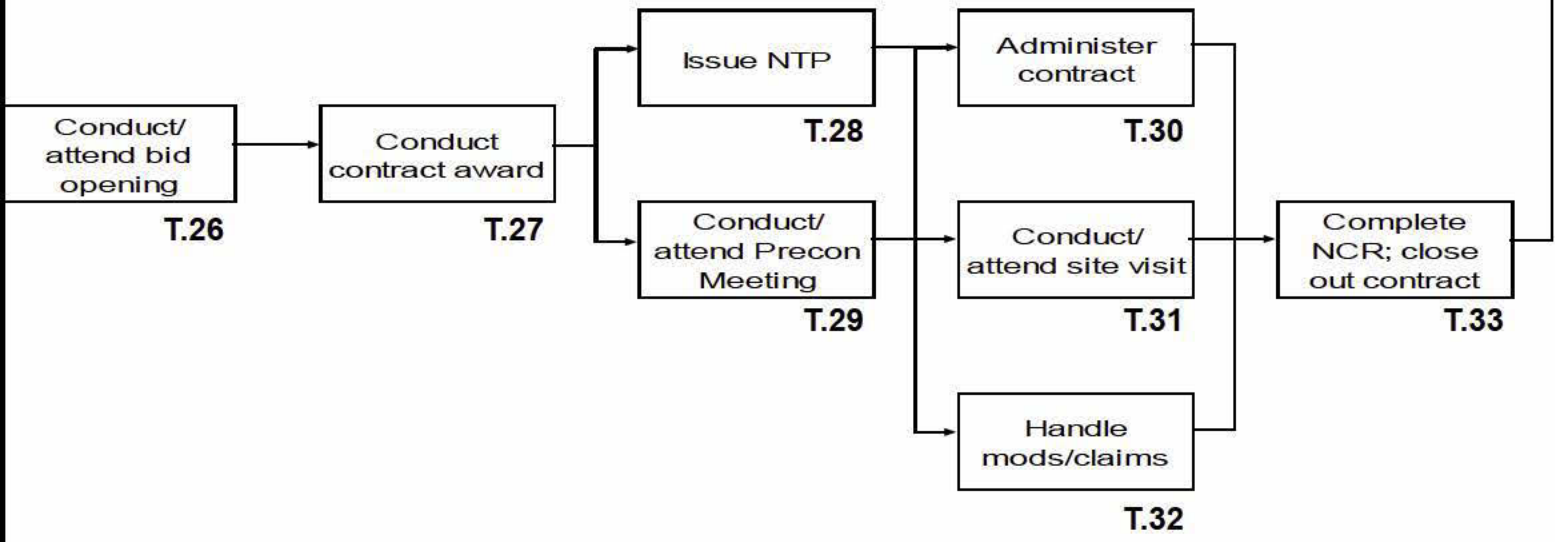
Conduct/ attend bid opening
T.26

Conduct contract award
T.27

Issue NTP
T.28

Conduct/ attend Precon Meeting
T.29

Administer contract
T.30

Conduct/ attend site visit
T.31

Handle mods/claims
T.32

Complete NCR; close out contract
T.33